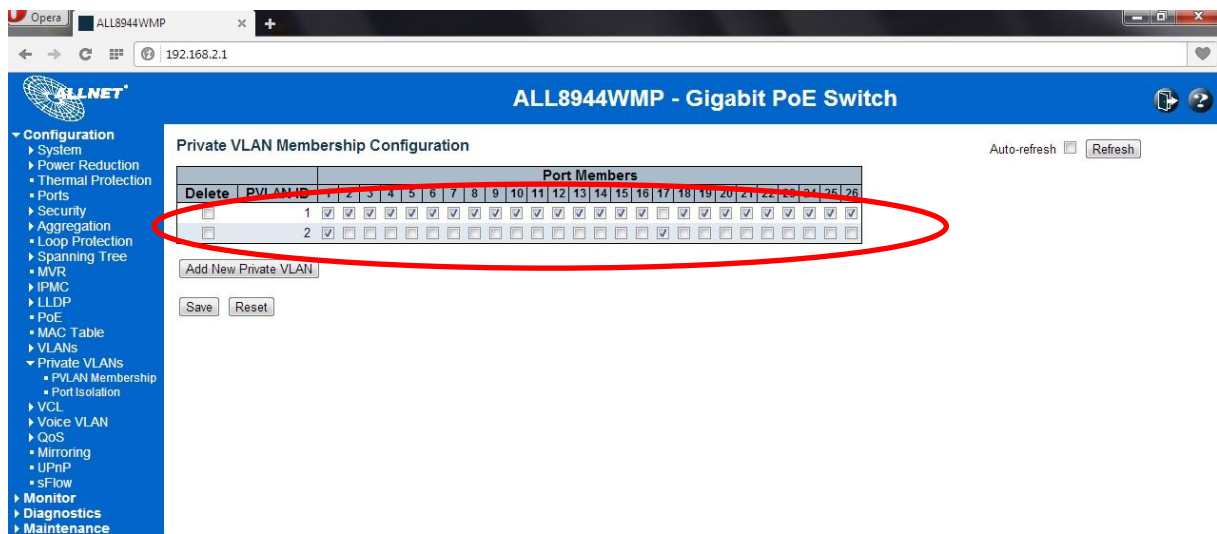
Opera ALL8944WMP ×
192.168.2.1

ALLNET

ALL8944WMP - Gigabit PoE Switch

Configuration
System
Power Reduction
Thermal Protection
Ports
Security
Aggregation
Loop Protection
Spanning Tree
MVR
IPMC
LLDP
PoE
MAC Table
VLANs
Private VLANs
PVLAN Membership
Port Isolation
VCL
Voice VLAN
QoS
Mirroring
UPnP
sFlow
Monitor
Diagnostics
Maintenance

Private VLAN Membership Configuration

Auto-refresh Refresh

| Delete | PVLAN ID | 1 | 2 | 3 | 4 | 5 | 6 | 7 | 8 | 9 | 10 | 11 | 12 | 13 | 14 | 15 | 16 | 17 | 18 | 19 | 20 | 21 | 22 | 23 | 24 | 25 | 26 |
|---|---|---|---|---|---|---|---|---|---|---|---|---|---|---|---|---|---|---|---|---|---|---|---|---|---|---|---|
| | 1 | | | | | | | | | | | | | | | | | | | | | | | | | | |
| | 2 | | | | | | | | | | | | | | | | | | | | | | | | | | |

Port Members

Add New Private VLAN

Save Reset